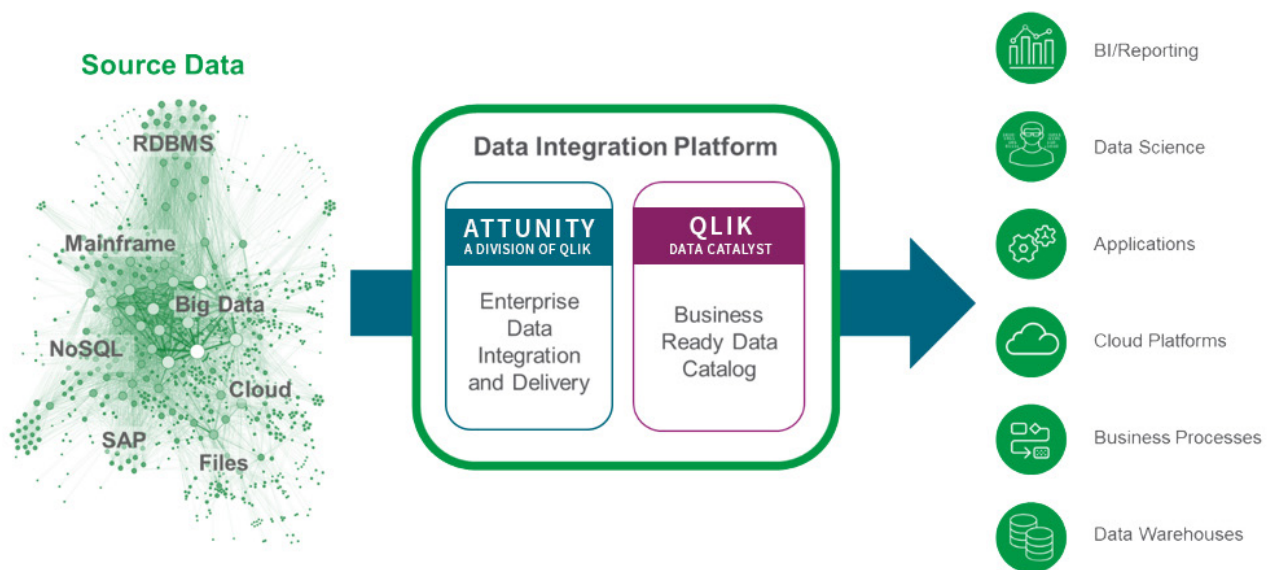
Source Data

RDBMS

Mainframe

Big Data

NoSQL

Cloud

SAP

Files

Data Integration Platform

ATTUNITY
A DIVISION OF QLIK

Enterprise Data Integration and Delivery

QLIK
DATA CATALYST

Business Ready Data Catalog

BI/Reporting

Data Science

Applications

Cloud Platforms

Business Processes

Data Warehouses